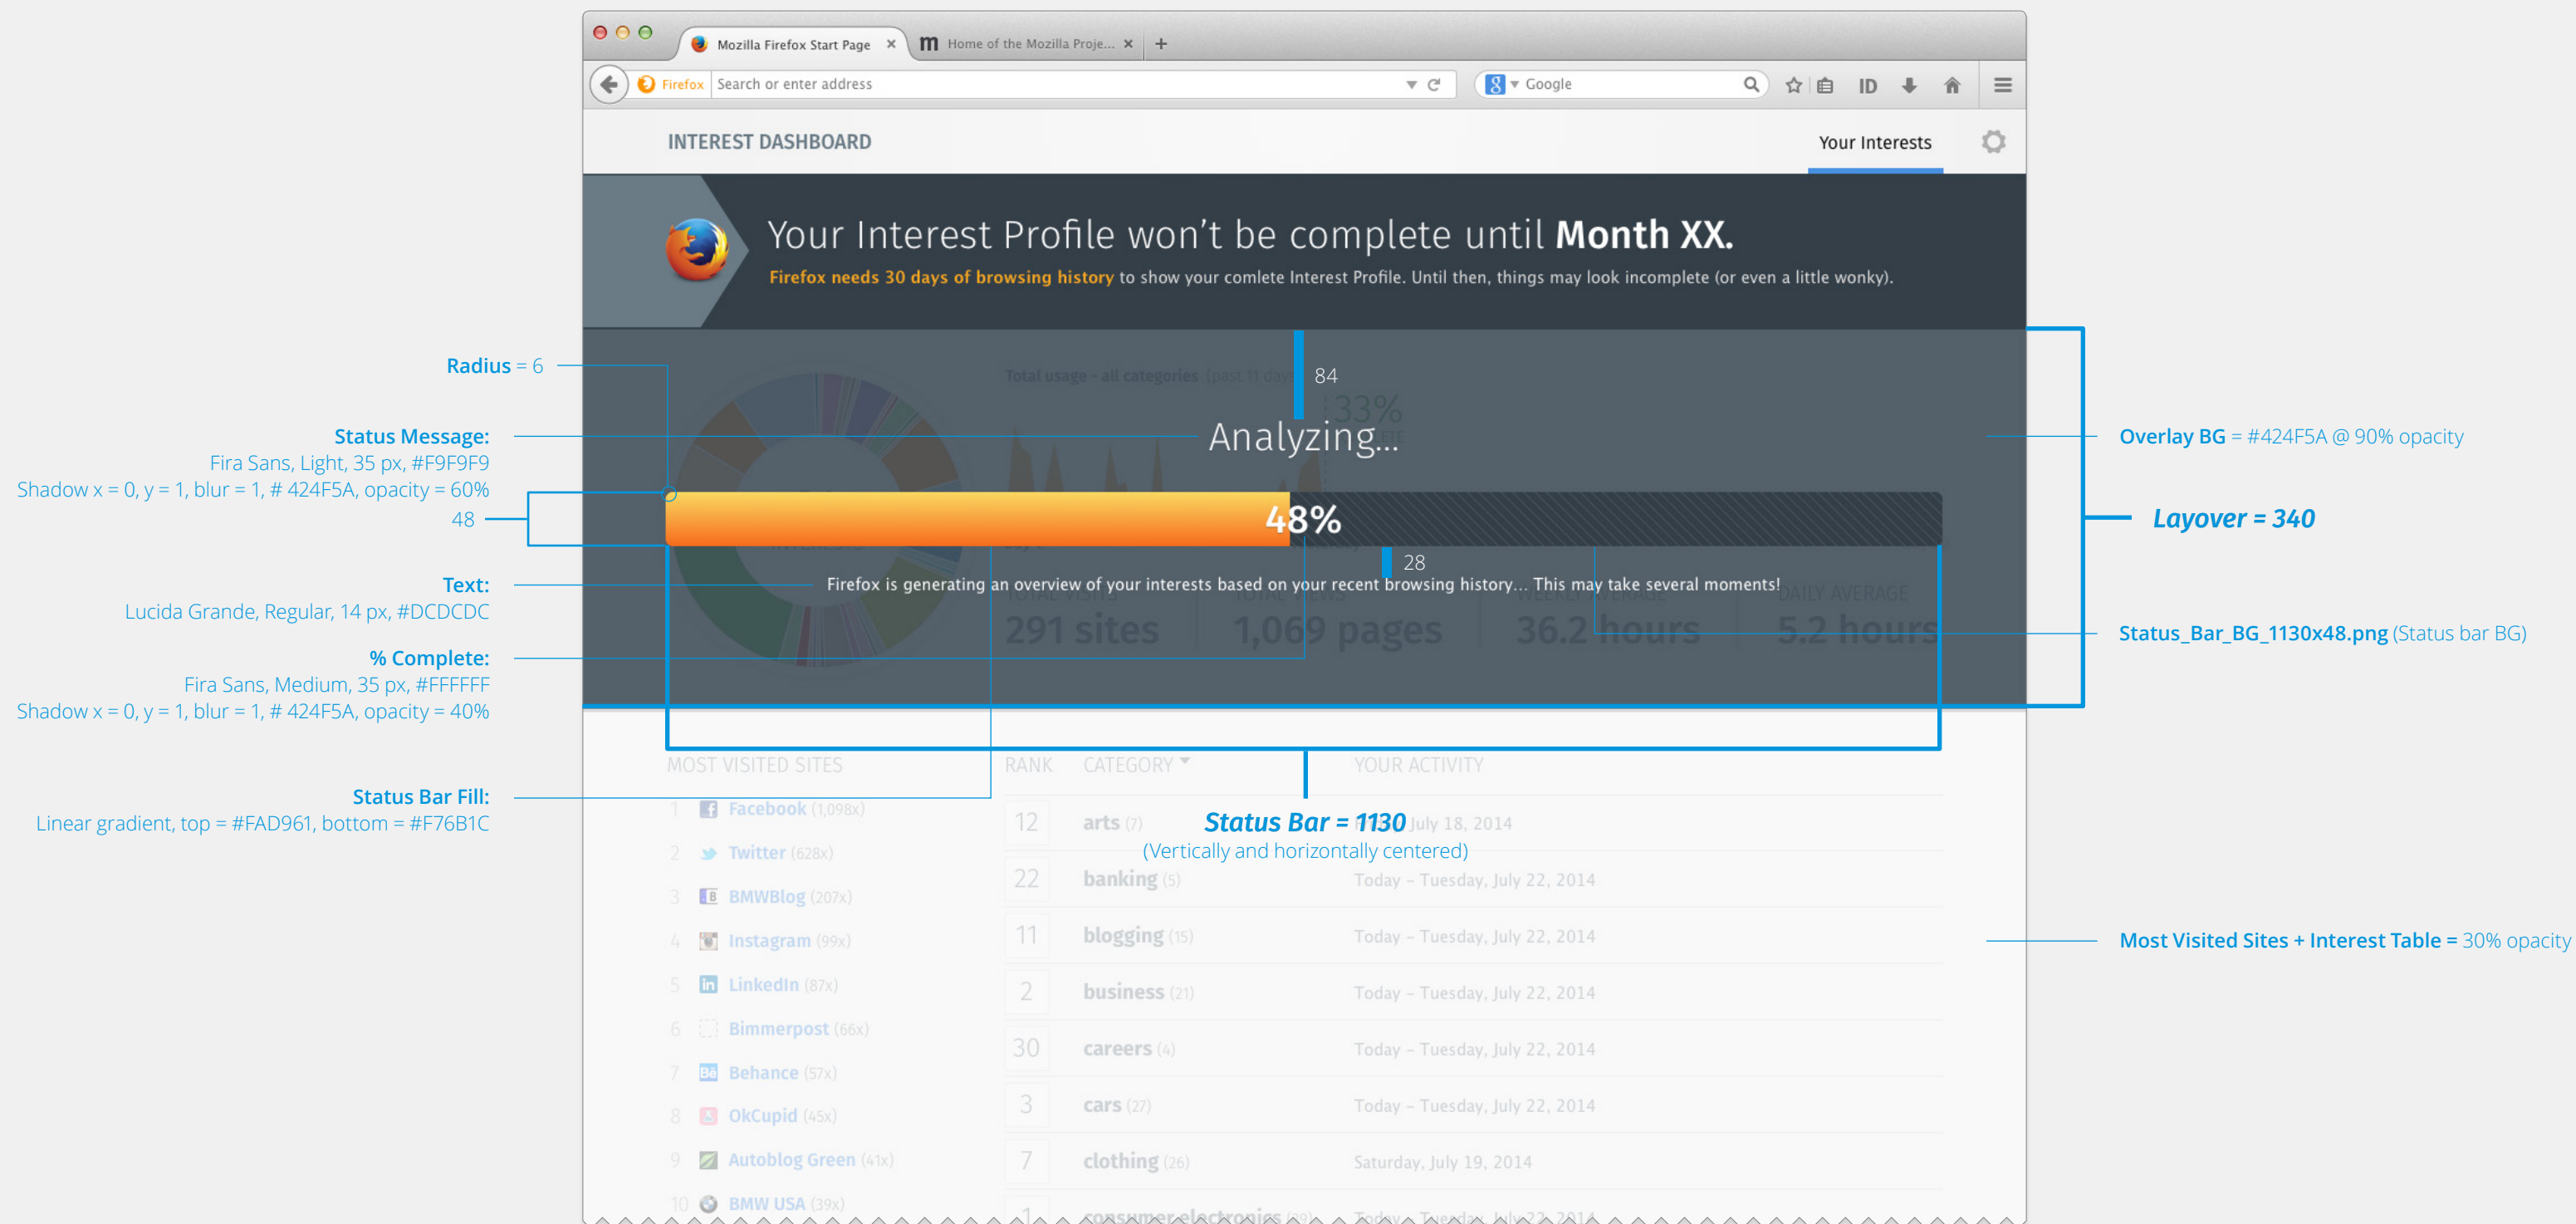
Mozilla Firefox Start Page ×
Home of the Mozilla Proje... ×
+

Firefox Search or enter address
Google

INTEREST DASHBOARD
Your Interests

Your Interest Profile won't be complete until **Month XX.**
Firefox needs 30 days of browsing history to show your comlete Interest Profile. Until then, things may look incomplete (or even a little wonky).

Radius = 6

Status Message:
Fira Sans, Light, 35 px, #F9F9F9
Shadow x = 0, y = 1, blur = 1, # 424F5A, opacity = 60%

48

84

Analyzing...

48%

28

Firefox is generating an overview of your interests based on your recent browsing history... This may take several moments!

Overlay BG = #424F5A @ 90% opacity

Layover = 340

Status_Bar_BG_1130x48.png (Status bar BG)

Text:
Lucida Grande, Regular, 14 px, #DCDCDC

% Complete:
Fira Sans, Medium, 35 px, #FFFFFF
Shadow x = 0, y = 1, blur = 1, # 424F5A, opacity = 40%

Total usage - all categories (past 11 days)
33%
291 sites
1,069 pages
36.2 hours
DAILY AVERAGE
5.2 hours

Status Bar Fill:
Linear gradient, top = #FAD961, bottom = #F76B1C

Status Bar = 1130
(Vertically and horizontally centered)

Most Visited Sites + Interest Table = 30% opacity

MOST VISITED SITES | RANK | CATEGORY | YOUR ACTIVITY

| | | | | |
|---|---|---|---|---|
| 1 Facebook (1,098x) | 12 | arts (7) | July 18, 2014 |
| 2 Twitter (628x) | 22 | banking (5) | Today – Tuesday, July 22, 2014 |
| 3 BMWBlog (207x) | 11 | blogging (15) | Today – Tuesday, July 22, 2014 |
| 4 Instagram (99x) | 2 | business (21) | Today – Tuesday, July 22, 2014 |
| 5 LinkedIn (87x) | 30 | careers (4) | Today – Tuesday, July 22, 2014 |
| 6 Bimmerpost (66x) | 3 | cars (27) | Today – Tuesday, July 22, 2014 |
| 7 Behance (57x) | 7 | clothing (26) | Saturday, July 19, 2014 |
| 8 OkCupid (45x) | | | |
| 9 Autoblog Green (41x) | | | |
| 10 BMW USA (39x) | 1 | consumer-electronics (20) | Today – Tuesday, July 22, 2014 |